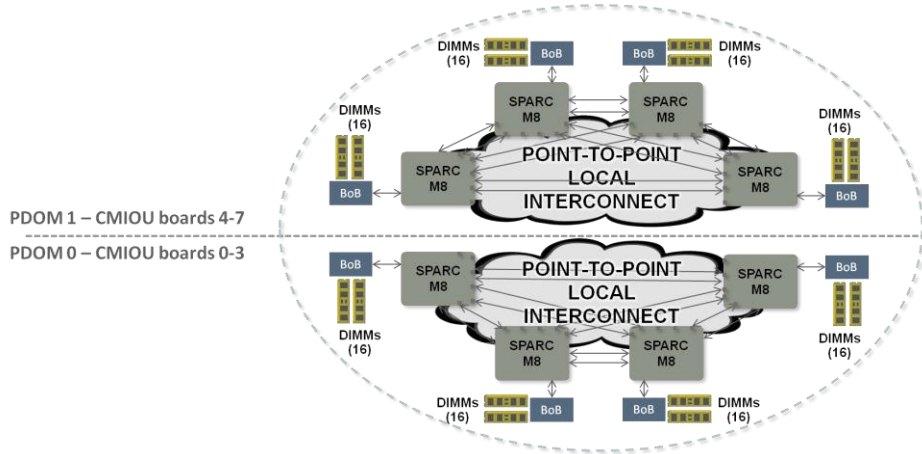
DIMMs (16)

BoB

BoB

DIMMs (16)

SPARC M8

SPARC M8

DIMMs (16)

DIMMs (16)

SPARC M8

POINT-TO-POINT LOCAL INTERCONNECT

SPARC M8

BoB

BoB

PDOM 1 – CMIOU boards 4-7

PDOM 0 – CMIOU boards 0-3

BoB

SPARC M8

POINT-TO-POINT LOCAL INTERCONNECT

SPARC M8

BoB

DIMMs (16)

DIMMs (16)

SPARC M8

SPARC M8

DIMMs (16)

BoB

BoB

DIMMs (16)